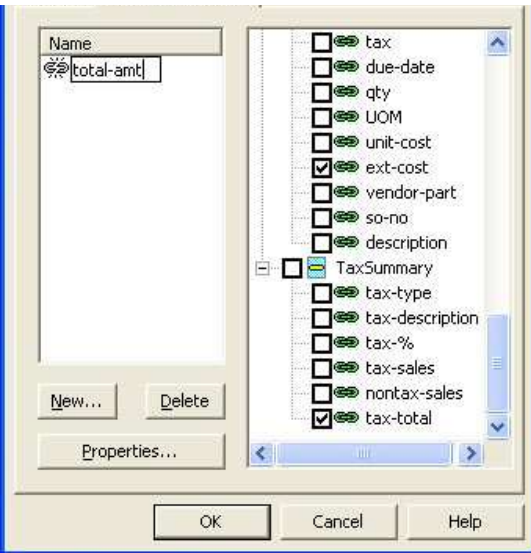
Name
total-amt

tax
due-date
qty
UOM
unit-cost
ext-cost
vendor-part
so-no
description
TaxSummary
tax-type
tax-description
tax-%
tax-sales
nontax-sales
tax-total

New...
Delete
Properties...

OK
Cancel
Help